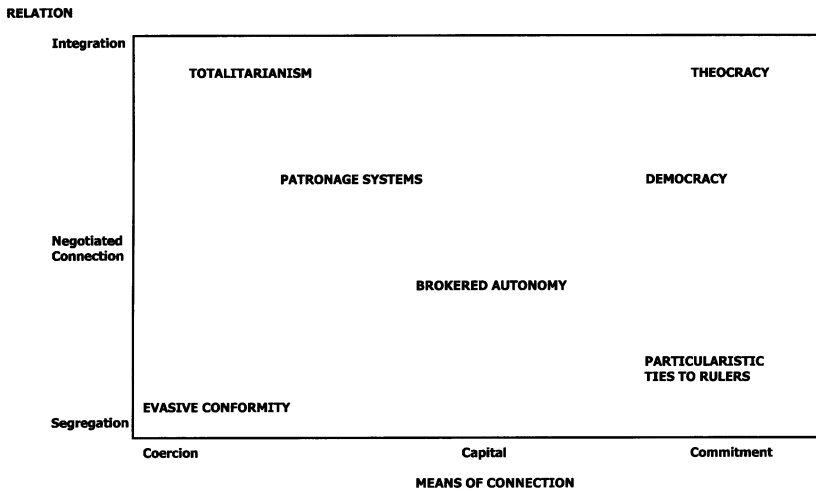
RELATION

Integration

TOTALITARIANISM

THEOCRACY

PATRONAGE SYSTEMS

DEMOCRACY

Negotiated Connection

BROKERED AUTONOMY

PARTICULARISTIC TIES TO RULERS

EVASIVE CONFORMITY

Segregation

Coercion

Capital

Commitment

MEANS OF CONNECTION